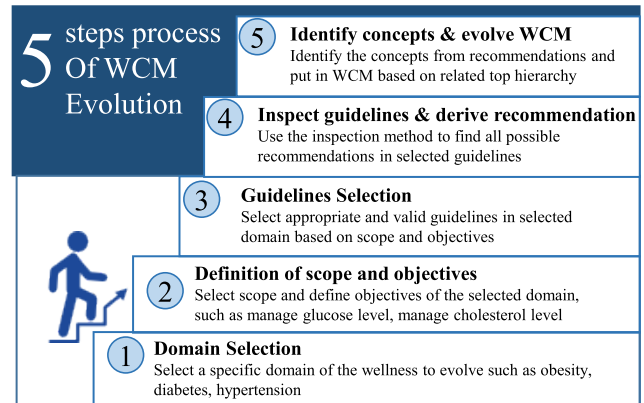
5 steps process Of WCM Evolution

5 Identify concepts & evolve WCM
Identify the concepts from recommendations and put in WCM based on related top hierarchy

4 Inspect guidelines & derive recommendation
Use the inspection method to find all possible recommendations in selected guidelines

3 Guidelines Selection
Select appropriate and valid guidelines in selected domain based on scope and objectives

2 Definition of scope and objectives
Select scope and define objectives of the selected domain, such as manage glucose level, manage cholesterol level

1 Domain Selection
Select a specific domain of the wellness to evolve such as obesity, diabetes, hypertension